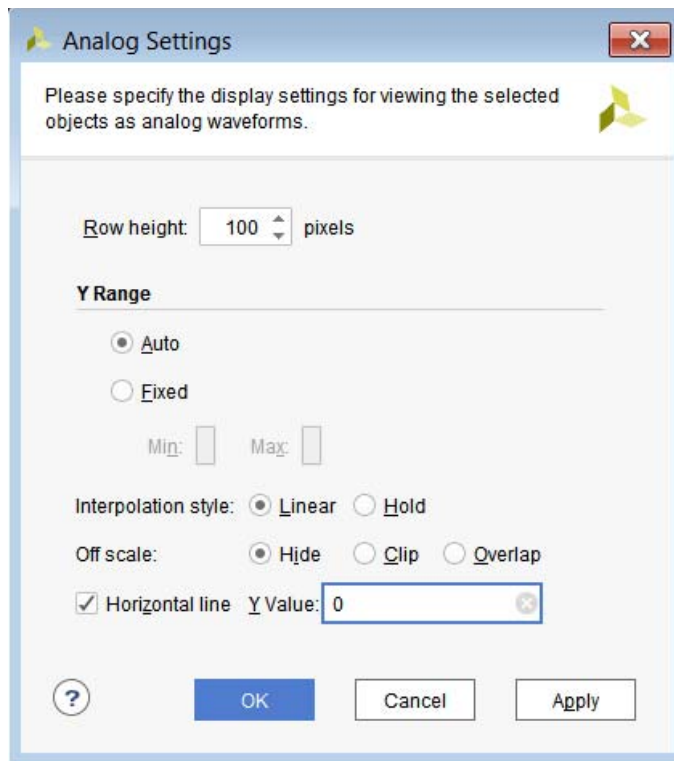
Analog Settings

Please specify the display settings for viewing the selected objects as analog waveforms.

Row height: 100 pixels

Y Range

Auto

Fixed

Min: Max:

Interpolation style: Linear Hold

Off scale: Hide Clip Overlap

Horizontal line Y Value: 0

?

OK Cancel Apply